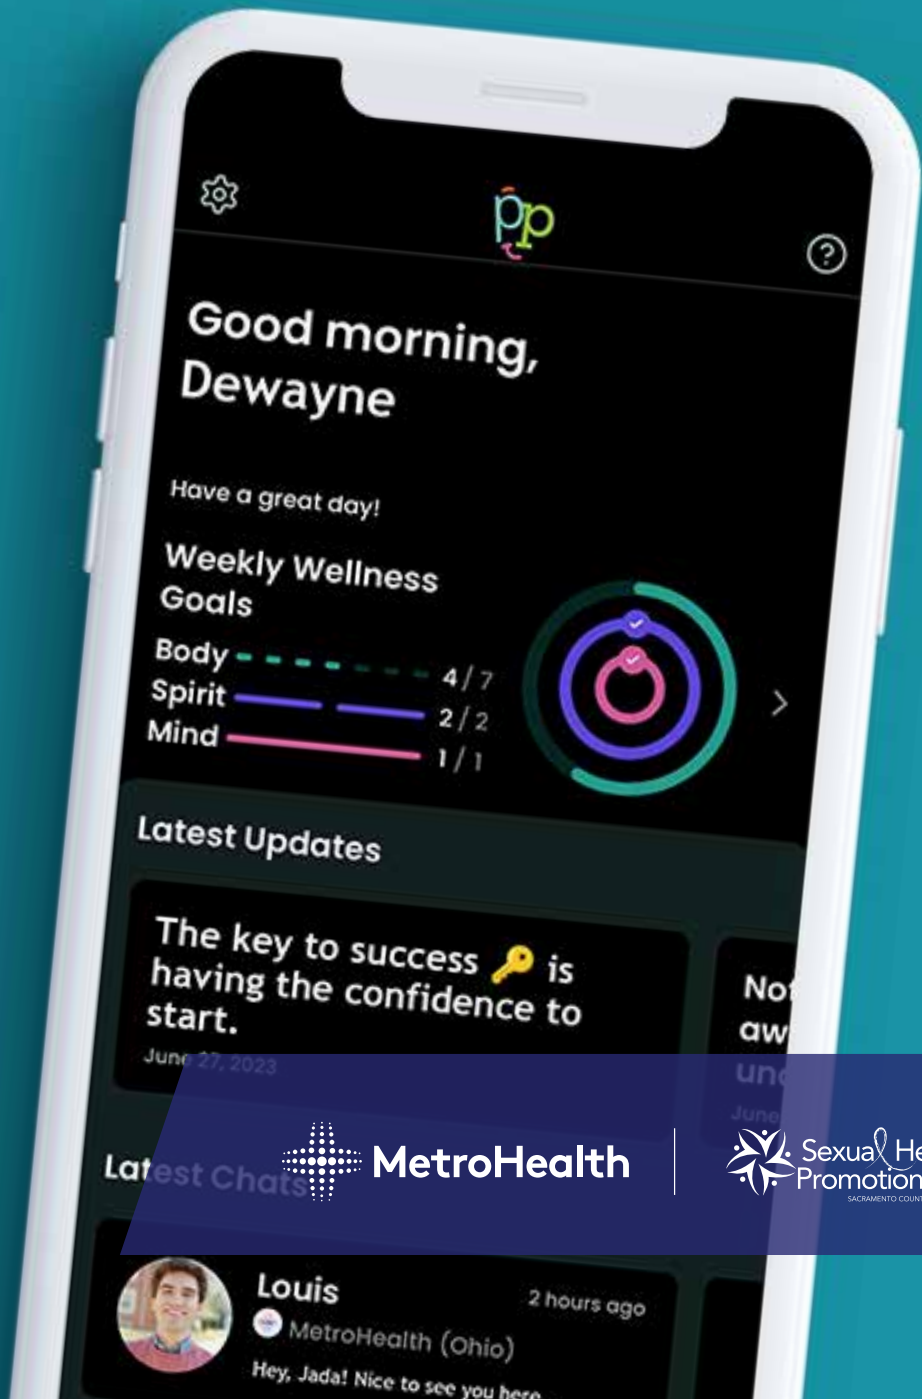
pp

Good morning, Dewayne

Have a great day!

Weekly Wellness Goals

Body 4 / 7
Spirit 2 / 2
Mind 1 / 1

Latest Updates

The key to success 🔑 is having the confidence to start.
June 27, 2023

No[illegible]
aw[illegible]
un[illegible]
June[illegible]

Latest Chats

MetroHealth

Sexua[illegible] He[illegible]
Promotion
SACRAMENTO COUN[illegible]

Louis
2 hours ago
MetroHealth (Ohio)
Hey, Jada! Nice to see you here